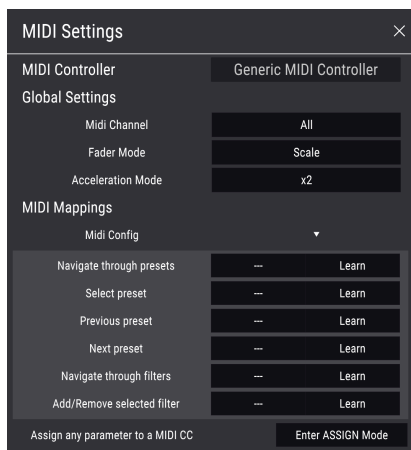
MIDI Settings ×

MIDI Controller Generic MIDI Controller

Global Settings

Midi Channel All

Fader Mode Scale

Acceleration Mode x2

MIDI Mappings

Midi Config ▾

| | | |
|---|---|---|
| Navigate through presets | --- | Learn |
| Select preset | --- | Learn |
| Previous preset | --- | Learn |
| Next preset | --- | Learn |
| Navigate through filters | --- | Learn |
| Add/Remove selected filter | --- | Learn |

Assign any parameter to a MIDI CC Enter ASSIGN Mode